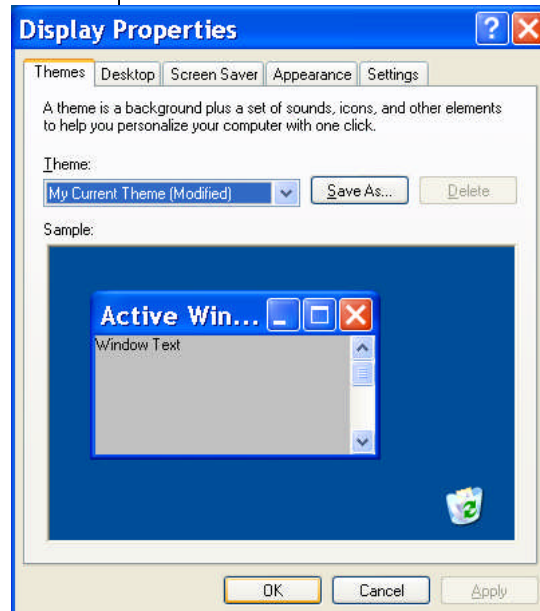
Display Properties

Themes | Desktop | Screen Saver | Appearance | Settings

A theme is a background plus a set of sounds, icons, and other elements to help you personalize your computer with one click.

Theme:

My Current Theme (Modified)

Save As...

Delete

Sample:

Active Win...

Window Text

OK

Cancel

Apply